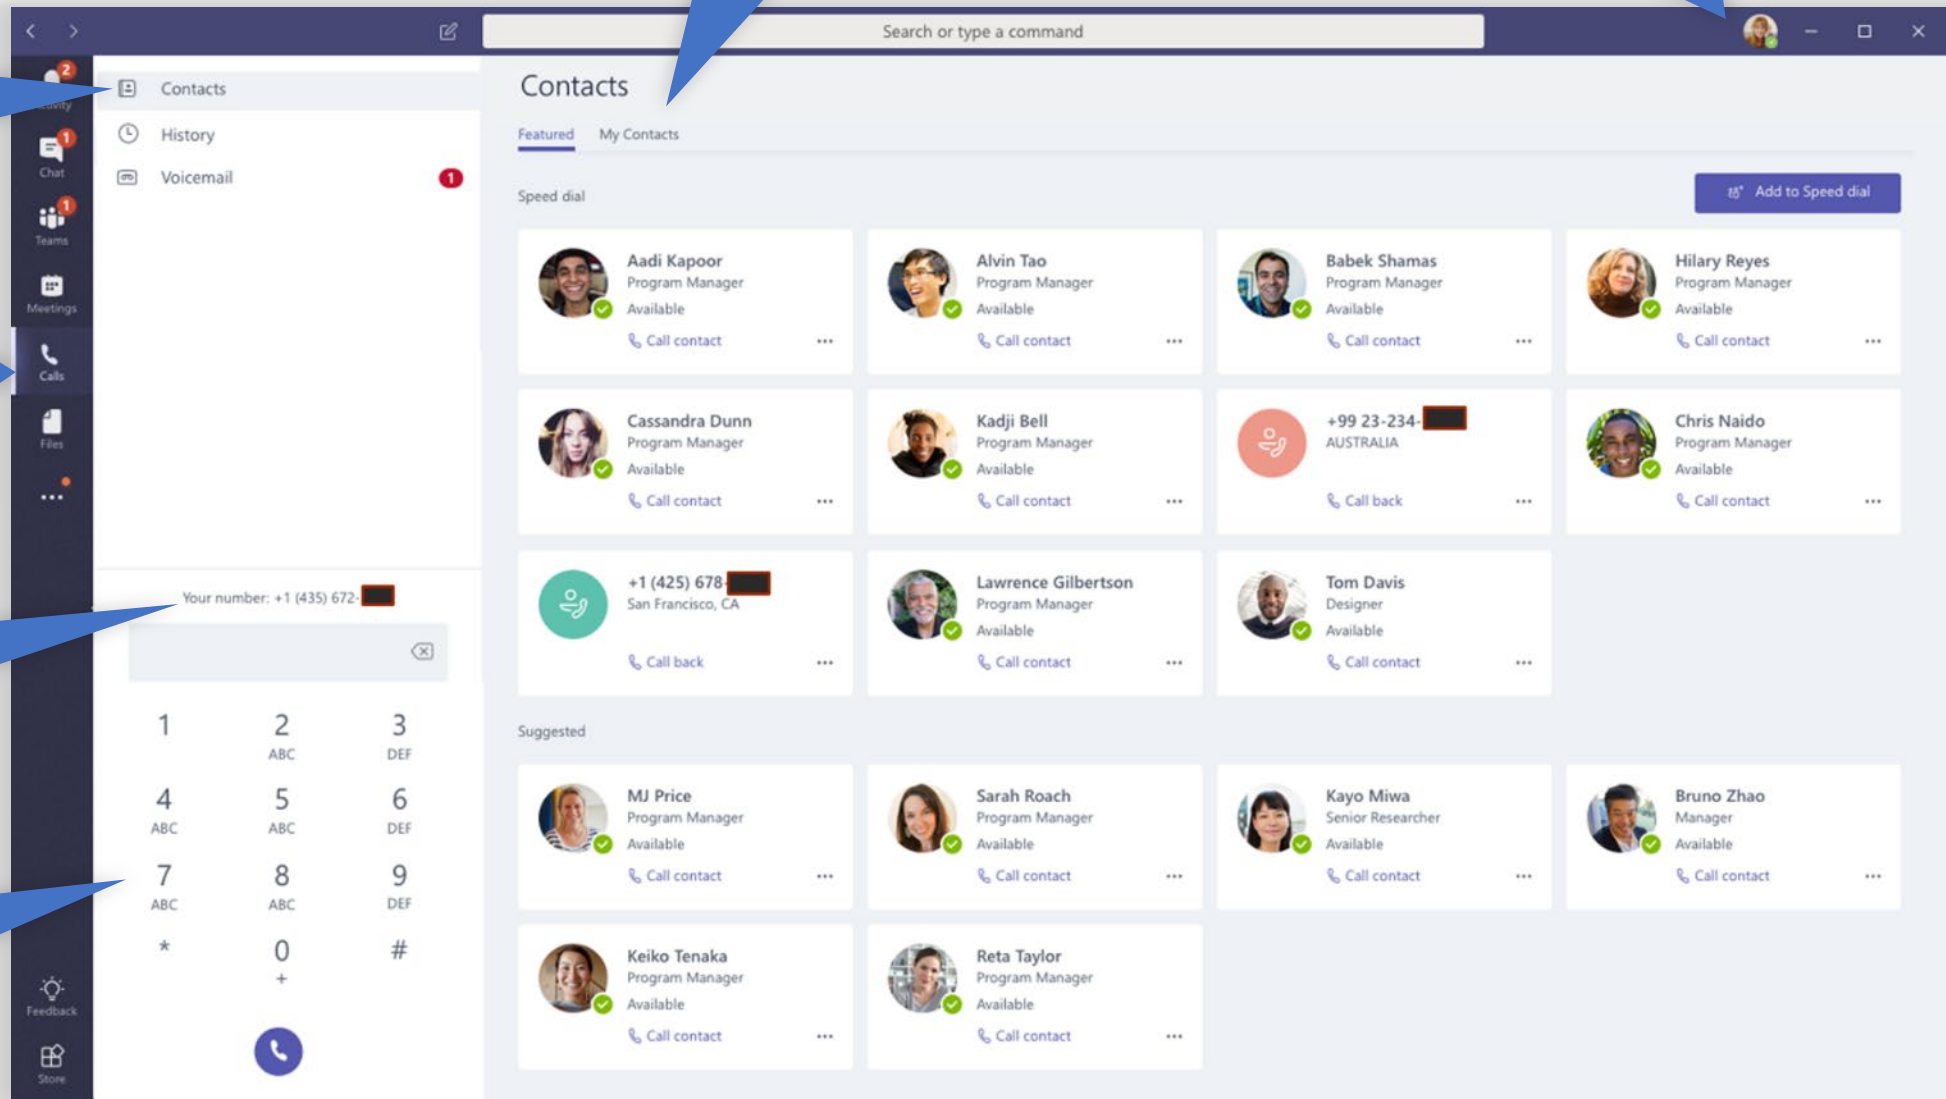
Search or type a command

2 Activity
1 Chat
1 Teams
Meetings
Calls
Files
...
Feedback
Store

Contacts
History
Voicemail 1

Your number: +1 (435) 672-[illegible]

| 1 | 2 ABC | 3 DEF |
|---|---|---|
| 4 ABC | 5 ABC | 6 DEF |
| 7 ABC | 8 ABC | 9 DEF |
| * | 0 + | # |

Contacts

Featured My Contacts

Speed dial

Add to Speed dial

Aadi Kapoor
Program Manager
Available
Call contact ...

Alvin Tao
Program Manager
Available
Call contact ...

Babek Shamas
Program Manager
Available
Call contact ...

Hilary Reyes
Program Manager
Available
Call contact ...

Cassandra Dunn
Program Manager
Available
Call contact ...

Kadji Bell
Program Manager
Available
Call contact ...

+99 23-234-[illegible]
AUSTRALIA
Call back ...

Chris Naido
Program Manager
Available
Call contact ...

+1 (425) 678-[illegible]
San Francisco, CA
Call back ...

Lawrence Gilbertson
Program Manager
Available
Call contact ...

Tom Davis
Designer
Available
Call contact ...

Suggested

MJ Price
Program Manager
Available
Call contact ...

Sarah Roach
Program Manager
Available
Call contact ...

Kayo Miwa
Senior Researcher
Available
Call contact ...

Bruno Zhao
Manager
Available
Call contact ...

Keiko Tenaka
Program Manager
Available
Call contact ...

Reta Taylor
Program Manager
Available
Call contact ...